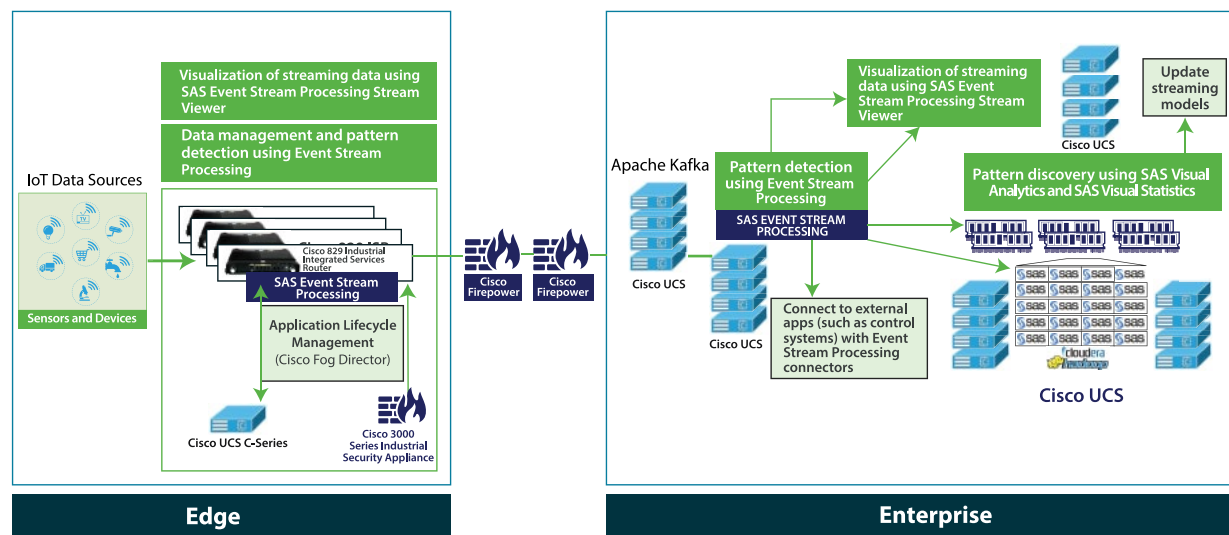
Visualization of streaming data using SAS Event Stream Processing Stream Viewer

Data management and pattern detection using Event Stream Processing

IoT Data Sources

TV

Sensors and Devices

Cisco 829 ISR

Cisco 829 Industrial Integrated Services Router

SAS Event Stream Processing

Application Lifecycle Management (Cisco Fog Director)

Cisco UCS C-Series

Cisco 3000 Series Industrial Security Appliance

Cisco Firepower

Cisco Firepower

Edge

Visualization of streaming data using SAS Event Stream Processing Stream Viewer

Cisco UCS

Update streaming models

Apache Kafka

Pattern detection using Event Stream Processing

SAS EVENT STREAM PROCESSING

Pattern discovery using SAS Visual Analytics and SAS Visual Statistics

Cisco UCS

Cisco UCS

Connect to external apps (such as control systems) with Event Stream Processing connectors

sas sas sas sas
sas sas sas sas
sas sas sas sas
sas sas sas sas
sas sas sas sas

cloudera hadoop

Cisco UCS

Enterprise